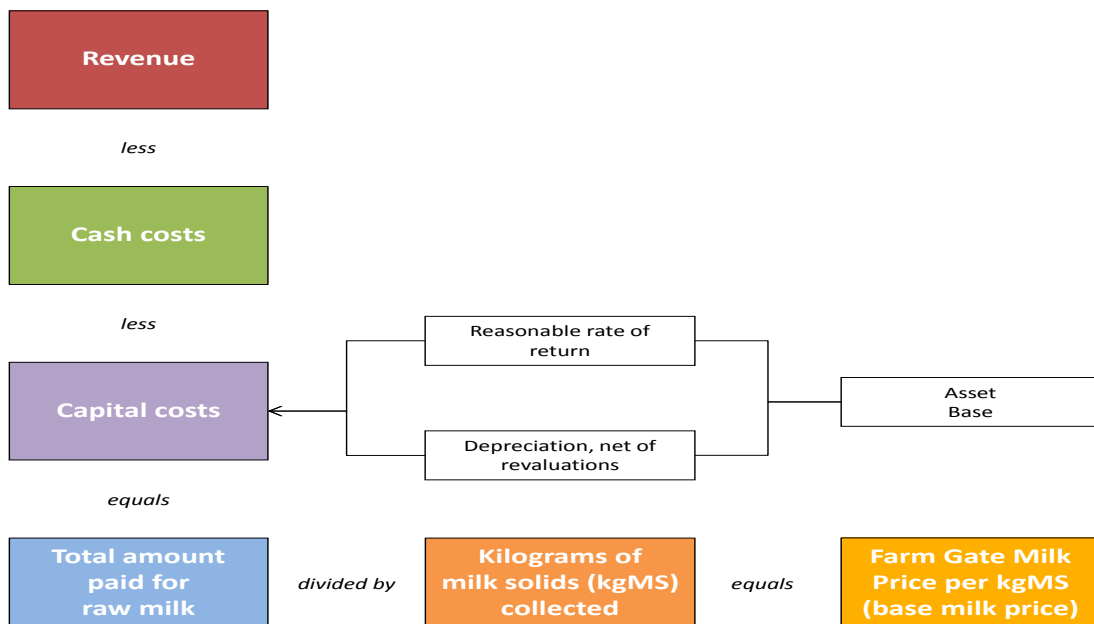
Revenue

less

Cash costs

less

Reasonable rate of return

Capital costs

Asset Base

Depreciation, net of revaluations

equals

Total amount paid for raw milk

divided by

Kilograms of milk solids (kgMS) collected

equals

Farm Gate Milk Price per kgMS (base milk price)